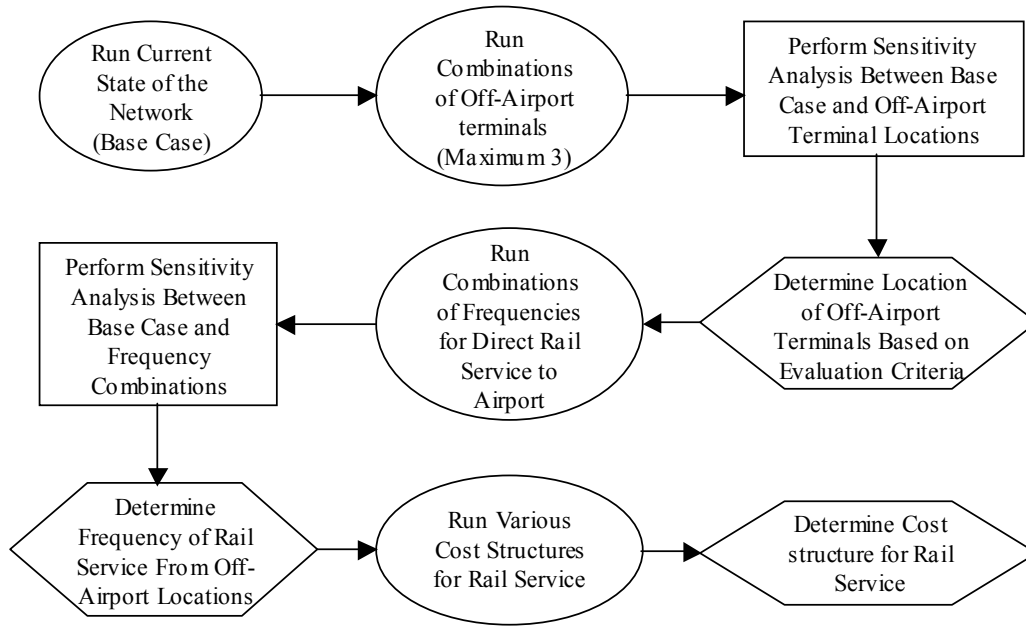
Run Current State of the Network (Base Case)

Run Combinations of Off-Airport terminals (Maximum 3)

Perform Sensitivity Analysis Between Base Case and Off-Airport Terminal Locations

Determine Location of Off-Airport Terminals Based on Evaluation Criteria

Run Combinations of Frequencies for Direct Rail Service to Airport

Perform Sensitivity Analysis Between Base Case and Frequency Combinations

Determine Frequency of Rail Service From Off-Airport Locations

Run Various Cost Structures for Rail Service

Determine Cost structure for Rail Service